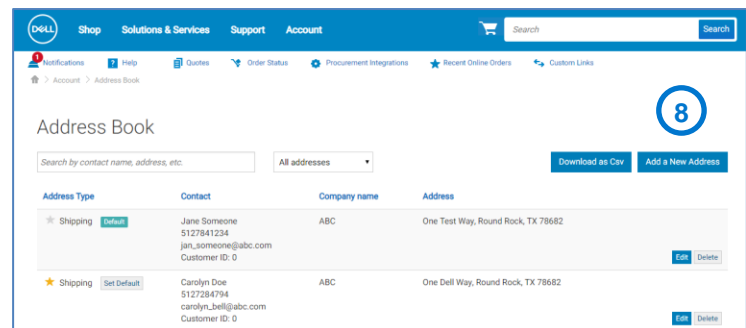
DELL Shop Solutions & Services Support Account Search Search

1 Notifications Help Quotes Order Status Procurement Integrations Recent Online Orders Custom Links

Account > Address Book

8

Address Book

Search by contact name, address, etc. All addresses Download as Csv Add a New Address

| Address Type | Contact | Company name | Address |
|---|---|---|---|
| Shipping Default | Jane Someone 5127841234 jan_someone@abc.com Customer ID: 0 | ABC | One Test Way, Round Rock, TX 78682 |
| Shipping Set Default | Carolyn Doe 5127284794 carolyn_bell@abc.com Customer ID: 0 | ABC | One Dell Way, Round Rock, TX 78682 |

Edit Delete
Edit Delete